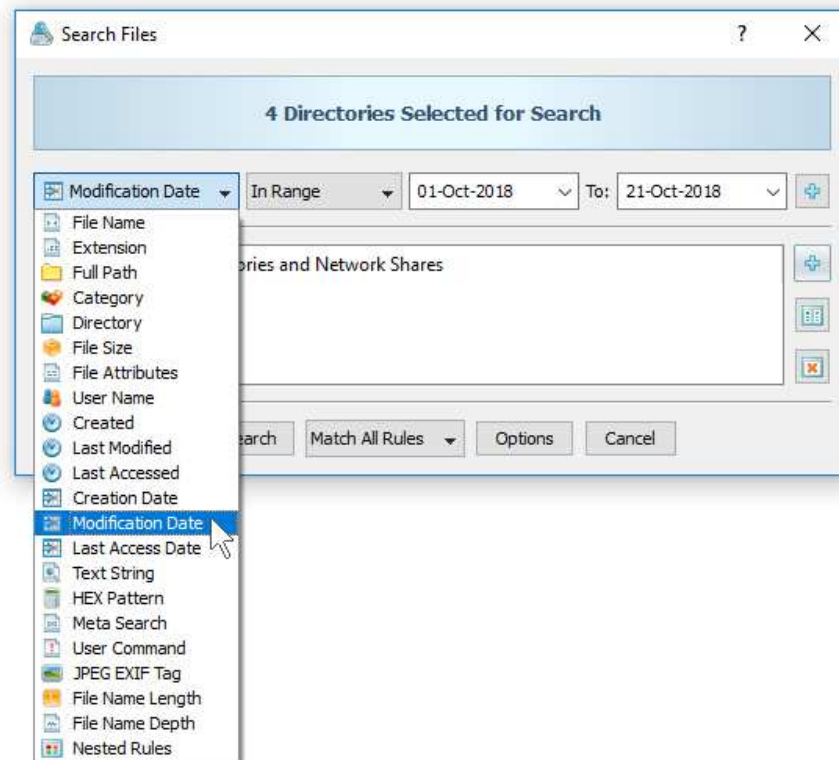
Search Files ? ×

4 Directories Selected for Search

Modification Date
In Range
01-Oct-2018
To: 21-Oct-2018

File Name
Extension
Full Path
Category
Directory
File Size
File Attributes
User Name
Created
Last Modified
Last Accessed
Creation Date
Modification Date
Last Access Date
Text String
HEX Pattern
Meta Search
User Command
JPEG EXIF Tag
File Name Length
File Name Depth
Nested Rules

ories and Network Shares

earch
Match All Rules
Options
Cancel